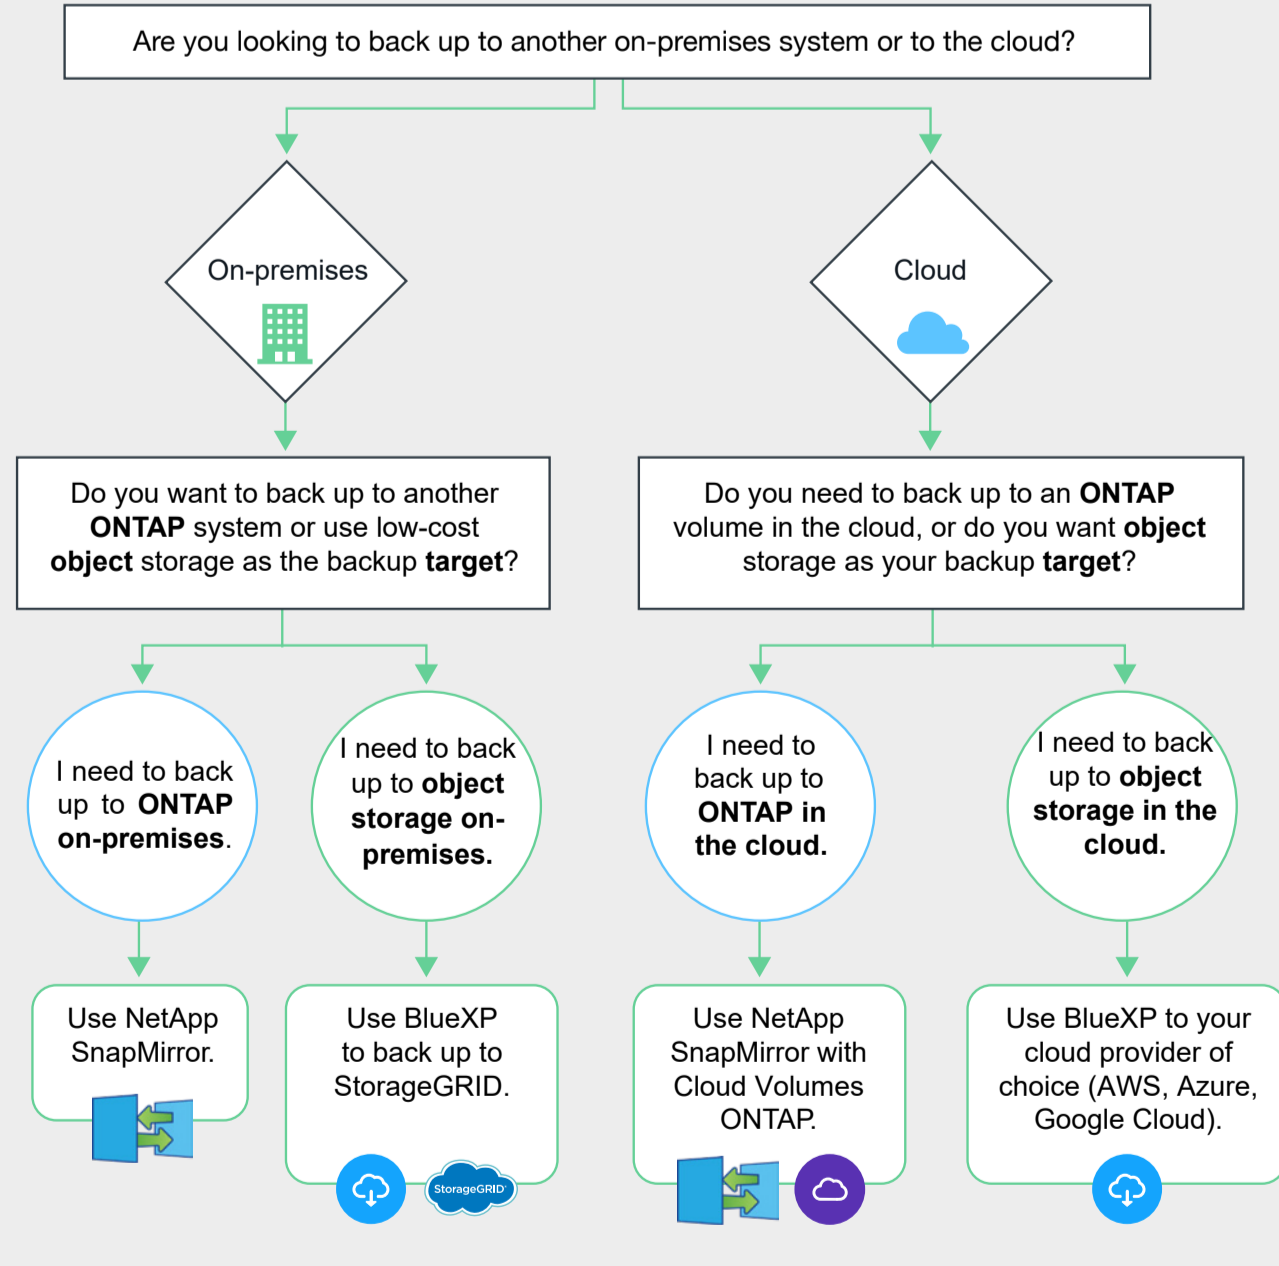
Are you looking to back up to another on-premises system or to the cloud?

On-premises

Cloud

Do you want to back up to another **ONTAP** system or use low-cost **object** storage as the backup **target**?

Do you need to back up to an **ONTAP** volume in the cloud, or do you want **object** storage as your backup **target**?

I need to back up to **ONTAP on-premises**.

I need to back up to **object storage on-premises.**

I need to back up to **ONTAP in the cloud.**

I need to back up to **object storage in the cloud.**

Use NetApp SnapMirror.

Use BlueXP to back up to StorageGRID.

StorageGRID

Use NetApp SnapMirror with Cloud Volumes ONTAP.

Use BlueXP to your cloud provider of choice (AWS, Azure, Google Cloud).